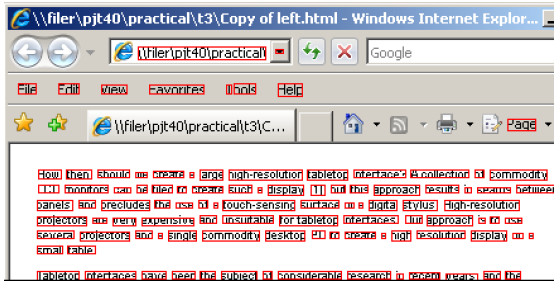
\\filer\pjt40\practical\t3\Copy of left.html - Windows Internet Explor

\\filer\pjt40\practical\

Google

File Edit View Favorites Tools Help

\\filer\pjt40\practical\t3\C...

Page

How then should we create a large high-resolution tabletop interface? A collection of commodity LCD monitors can be tiled to create such a display [1], but this approach results in seams between panels and precludes the use of a touch-sensing surface or a digital stylus. High-resolution projectors are very expensive and unsuitable for tabletop interfaces. Our approach is to use several projectors and a single commodity desktop PC to create a high resolution display on a small table.

Tabletop interfaces have been the subject of considerable research in recent years and the